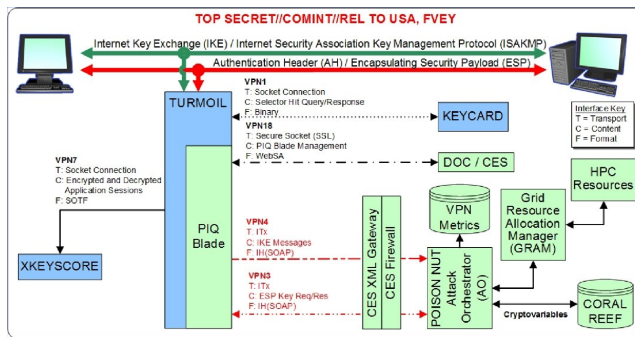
TOP SECRET//COMINT//REL TO USA, FVEY

Internet Key Exchange (IKE) / Internet Security Association Key Management Protocol (ISAKMP)

Authentication Header (AH) / Encapsulating Security Payload (ESP)

TURMOIL

VPN1
T: Socket Connection
C: Selector Hit Query/Response
F: Binary

KEYCARD

Interface Key
T = Transport
C = Content
F = Format

VPN18
T: Secure Socket (SSL)
C: PIQ Blade Management
F: WebSA

DOC / CES

VPN7
T: Socket Connection
C: Encrypted and Decrypted Application Sessions
F: SOTF

PIQ Blade

HPC Resources

Grid Resource Allocation Manager (GRAM)

VPN Metrics

VPN4
T: ITx
C: IKE Messages
F: IH(SOAP)

CES XML Gateway

CES Firewall

POISON NUT Attack Orchestrator (AO)

XKEYSCORE

VPN3
T: ITx
C: ESP Key Req/Res
F: IH(SOAP)

Cryptovariables

CORAL REEF